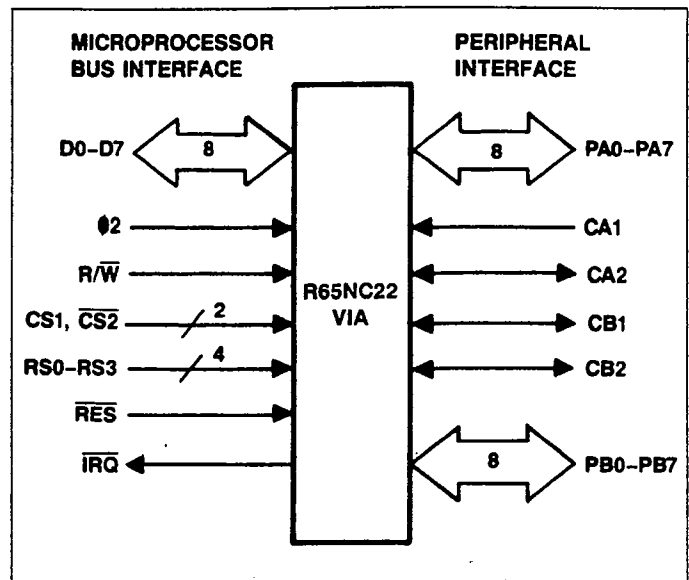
MICROPROCESSOR BUS INTERFACE

PERIPHERAL INTERFACE

D0–D7

8

8

PA0–PA7

ϕ2

CA1

R/$\overline{W}$

CA2

CS1, $\overline{CS2}$

2

R65NC22 VIA

CB1

RS0–RS3

4

CB2

$\overline{RES}$

$\overline{IRQ}$

8

PB0–PB7